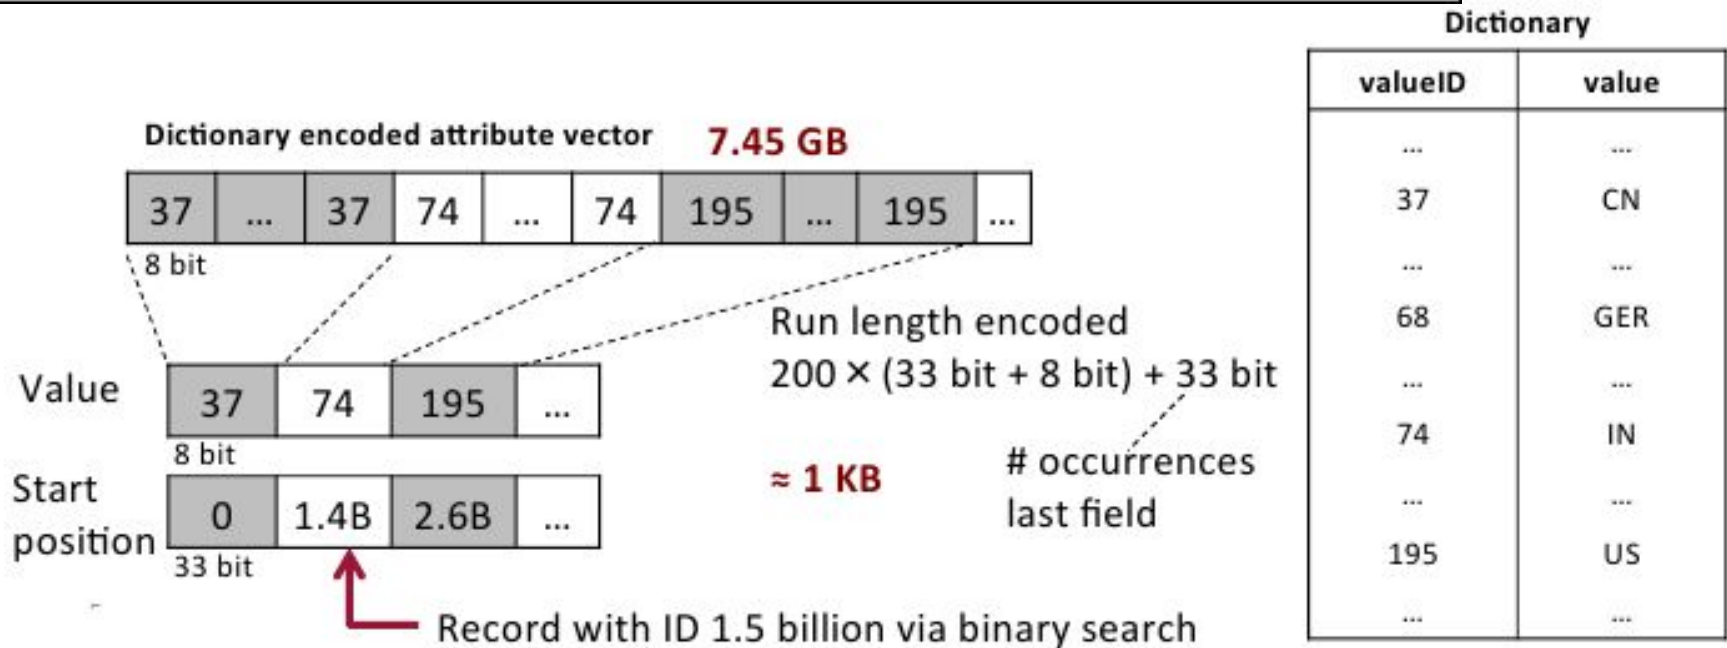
Dictionary encoded attribute vector 7.45 GB

| 37 | ... | 37 | 74 | ... | 74 | 195 | ... | 195 | ... |
|---|---|---|---|---|---|---|---|---|---|

8 bit

Run length encoded
200 × (33 bit + 8 bit) + 33 bit

Value

| 37 | 74 | 195 | ... |
|---|---|---|---|

8 bit

≈ 1 KB

# occurrences last field

Start position

| 0 | 1.4B | 2.6B | ... |
|---|---|---|---|

33 bit

Record with ID 1.5 billion via binary search

Dictionary

| valueID | value |
|---|---|
| ... | ... |
| 37 | CN |
| ... | ... |
| 68 | GER |
| ... | ... |
| 74 | IN |
| ... | ... |
| 195 | US |
| ... | ... |